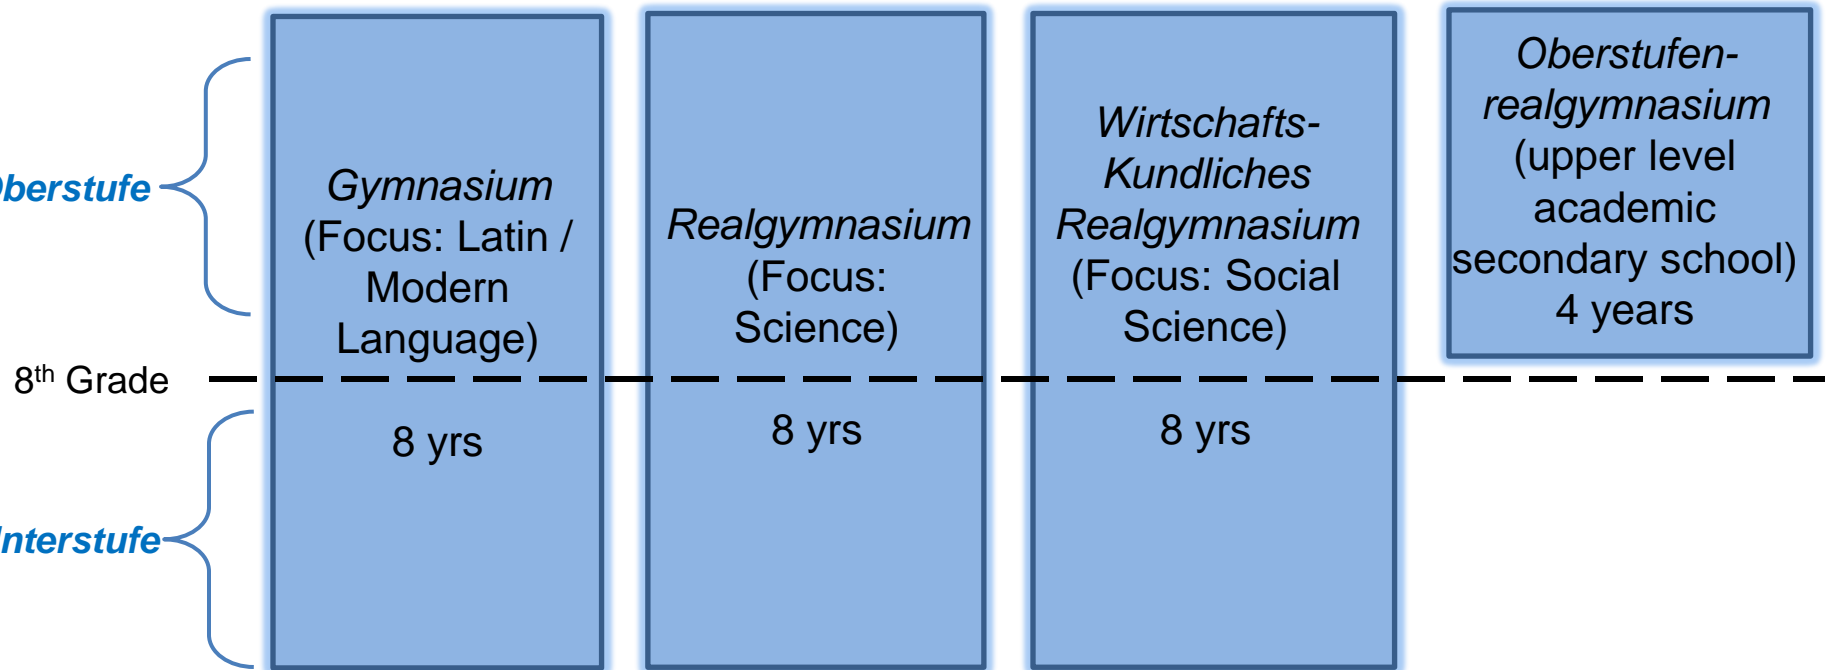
)berstufe

Gymnasium (Focus: Latin / Modern Language)

Realgymnasium (Focus: Science)

Wirtschafts-Kundliches Realgymnasium (Focus: Social Science)

Oberstufen-realgymnasium (upper level academic secondary school) 4 years

8$^{th}$ Grade

8 yrs

8 yrs

8 yrs

Interstufe